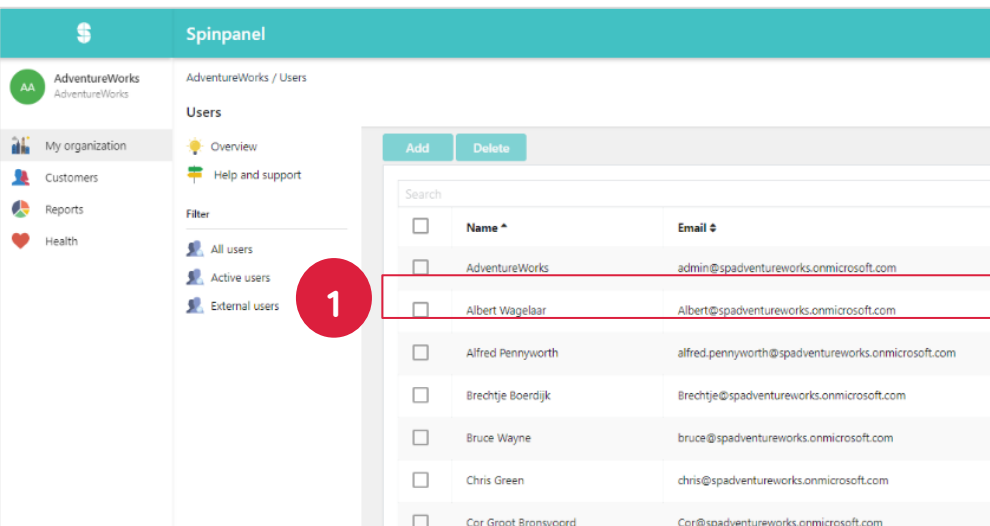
Spinpanel

AA AdventureWorks
AdventureWorks

My organization
Customers
Reports
Health

AdventureWorks / Users

Users

Overview
Help and support

Filter

All users
Active users
External users

1

Add Delete

Search

| | Name | Email |
|---|---|---|
| | AdventureWorks | admin@spadventureworks.onmicrosoft.com |
| | Albert Wagelaar | Albert@spadventureworks.onmicrosoft.com |
| | Alfred Pennyworth | alfred.pennyworth@spadventureworks.onmicrosoft.com |
| | Brechtje Boerdijk | Brechtje@spadventureworks.onmicrosoft.com |
| | Bruce Wayne | bruce@spadventureworks.onmicrosoft.com |
| | Chris Green | chris@spadventureworks.onmicrosoft.com |
| | Cor Groot Bronsvoord | Cor@spadventureworks.onmicrosoft.com |